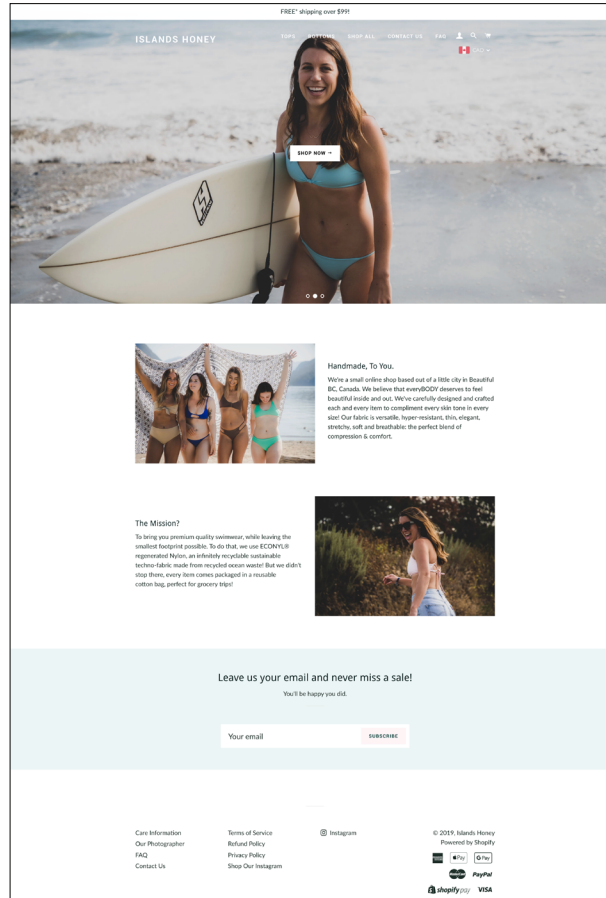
FREE* shipping over $99!

ISLANDS HONEY

TOPS BOTTOMS SHOP ALL CONTACT US FAQ

CAD

SHOP NOW →

Handmade, To You.

We're a small online shop based out of a little city in Beautiful BC, Canada. We believe that everyBODY deserves to feel beautiful inside and out. We've carefully designed and crafted each and every item to compliment every skin tone in every size! Our fabric is versatile, hyper-resistant, thin, elegant, stretchy, soft and breathable: the perfect blend of compression & comfort.

The Mission?

To bring you premium quality swimwear, while leaving the smallest footprint possible. To do that, we use ECONYL® regenerated Nylon, an infinitely recyclable sustainable techno-fabric made from recycled ocean waste! But we didn't stop there, every item comes packaged in a reusable cotton bag, perfect for grocery trips!

Leave us your email and never miss a sale!

You'll be happy you did.

Your email

SUBSCRIBE

Care Information
Our Photographer
FAQ
Contact Us

Terms of Service
Refund Policy
Privacy Policy
Shop Our Instagram

Instagram

© 2019, Islands Honey
Powered by Shopify

Apple Pay G Pay
PayPal
shopify pay VISA